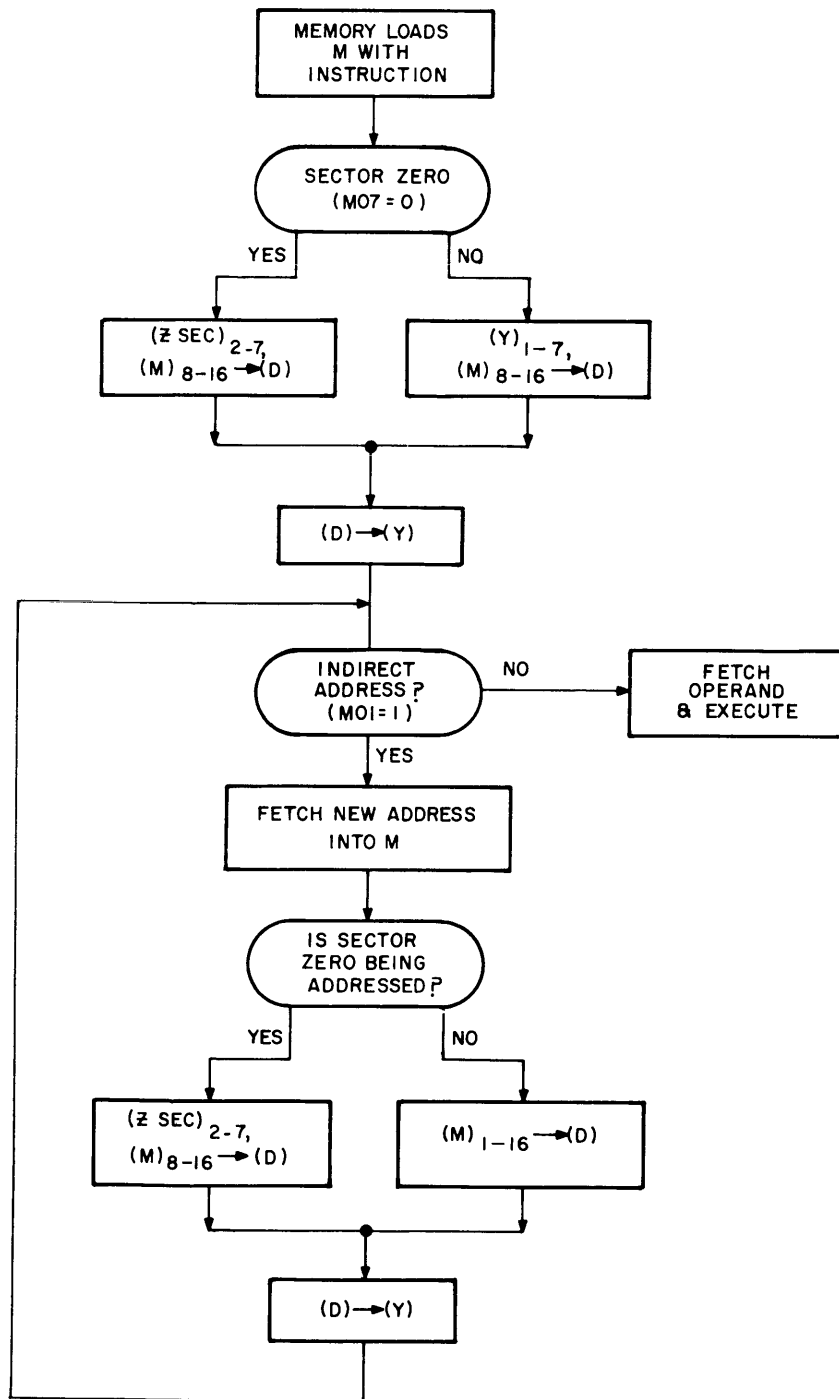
MEMORY LOADS M WITH INSTRUCTION

SECTOR ZERO (M07 = 0)

YES

NO

$(\text{Z SEC})_{2-7}$, $(M)_{8-16} \rightarrow (D)$

$(Y)_{1-7}$, $(M)_{8-16} \rightarrow (D)$

$(D) \rightarrow (Y)$

INDIRECT ADDRESS? (M01 = 1)

NO

FETCH OPERAND & EXECUTE

YES

FETCH NEW ADDRESS INTO M

IS SECTOR ZERO BEING ADDRESSED?

YES

NO

$(\text{Z SEC})_{2-7}$, $(M)_{8-16} \rightarrow (D)$

$(M)_{1-16} \rightarrow (D)$

$(D) \rightarrow (Y)$